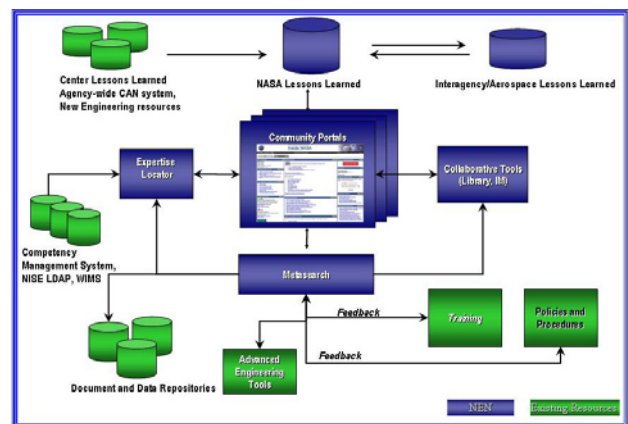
Center Lessons Learned
Agency-wide CAN system,
New Engineering resources

NASA Lessons Learned

Interagency/Aerospace Lessons Learned

Community Portals

Expertise Locator

Collaborative Tools (Library, IM)

Competency Management System, NISE LDAP, WIMS

Metasearch

Feedback

Training

Policies and Procedures

Feedback

Advanced Engineering Tools

Document and Data Repositories

NEN

Existing Resources